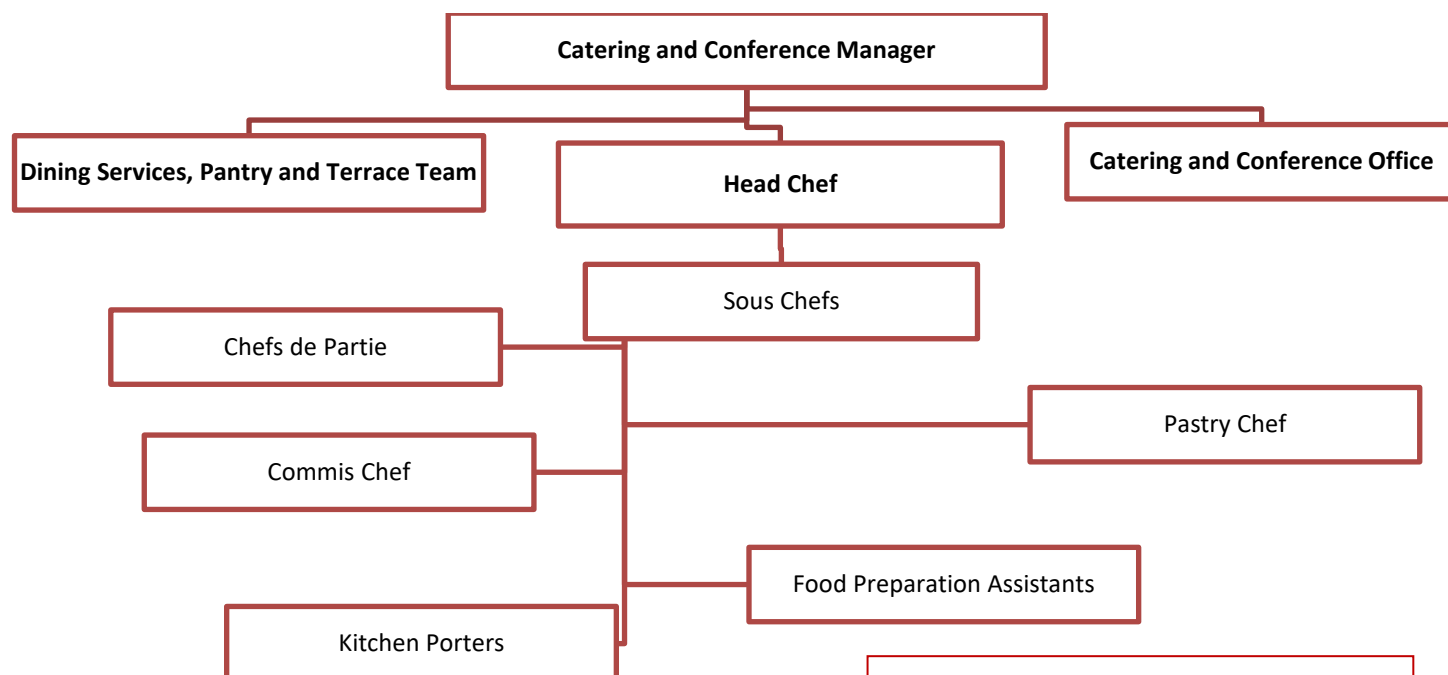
Catering and Conference Manager

Dining Services, Pantry and Terrace Team

Head Chef

Catering and Conference Office

Sous Chefs

Chefs de Partie

Pastry Chef

Commis Chef

Food Preparation Assistants

Kitchen Porters